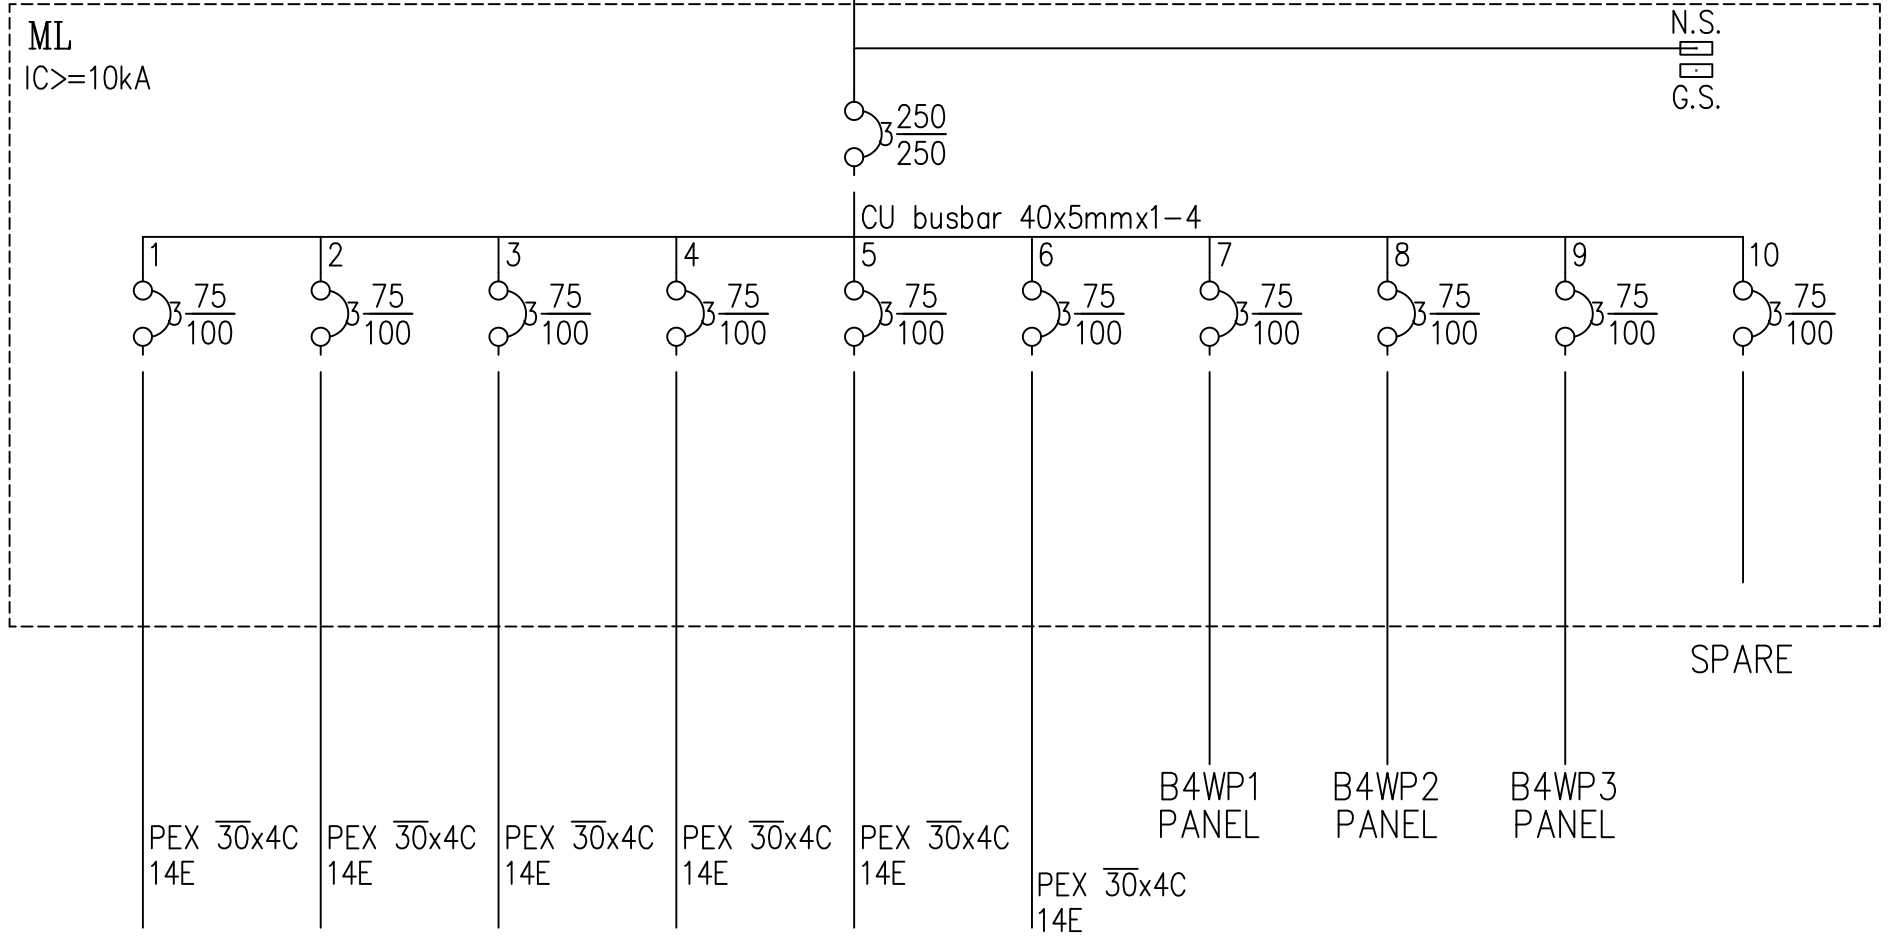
ML
IC>=10kA

N.S.
G.S.

3 $\frac{250}{250}$

CU busbar 40x5mmx1-4

1 3 $\frac{75}{100}$
2 3 $\frac{75}{100}$
3 3 $\frac{75}{100}$
4 3 $\frac{75}{100}$
5 3 $\frac{75}{100}$
6 3 $\frac{75}{100}$
7 3 $\frac{75}{100}$
8 3 $\frac{75}{100}$
9 3 $\frac{75}{100}$
10 3 $\frac{75}{100}$

SPARE

B4WP1 PANEL
B4WP2 PANEL
B4WP3 PANEL

PEX $\overline{30}$x4C 14E
PEX $\overline{30}$x4C 14E
PEX $\overline{30}$x4C 14E
PEX $\overline{30}$x4C 14E
PEX $\overline{30}$x4C 14E
PEX $\overline{30}$x4C 14E